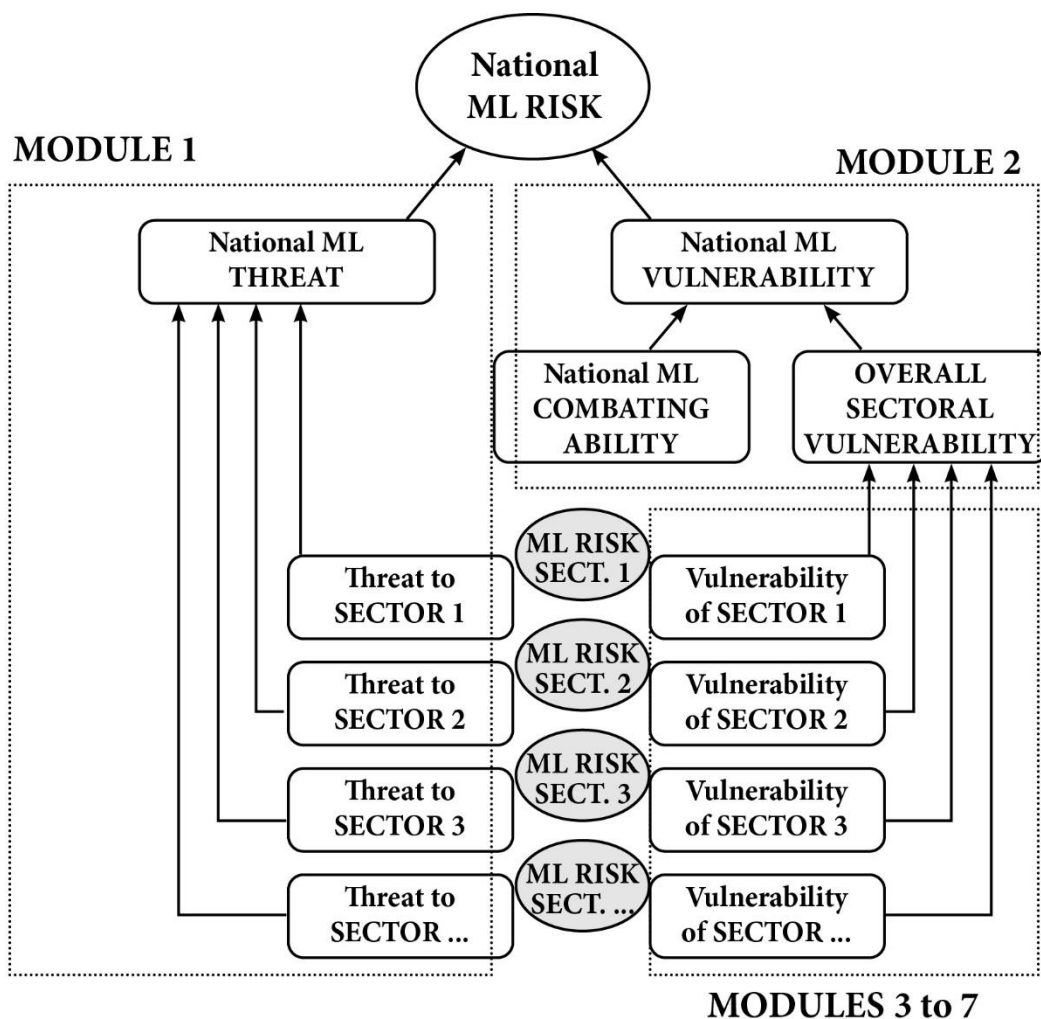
National ML RISK

MODULE 1

MODULE 2

National ML THREAT

National ML VULNERABILITY

National ML COMBATING ABILITY

OVERALL SECTORAL VULNERABILITY

Threat to SECTOR 1

ML RISK SECT. 1

Vulnerability of SECTOR 1

Threat to SECTOR 2

ML RISK SECT. 2

Vulnerability of SECTOR 2

Threat to SECTOR 3

ML RISK SECT. 3

Vulnerability of SECTOR 3

Threat to SECTOR ...

ML RISK SECT. ...

Vulnerability of SECTOR ...

MODULES 3 to 7